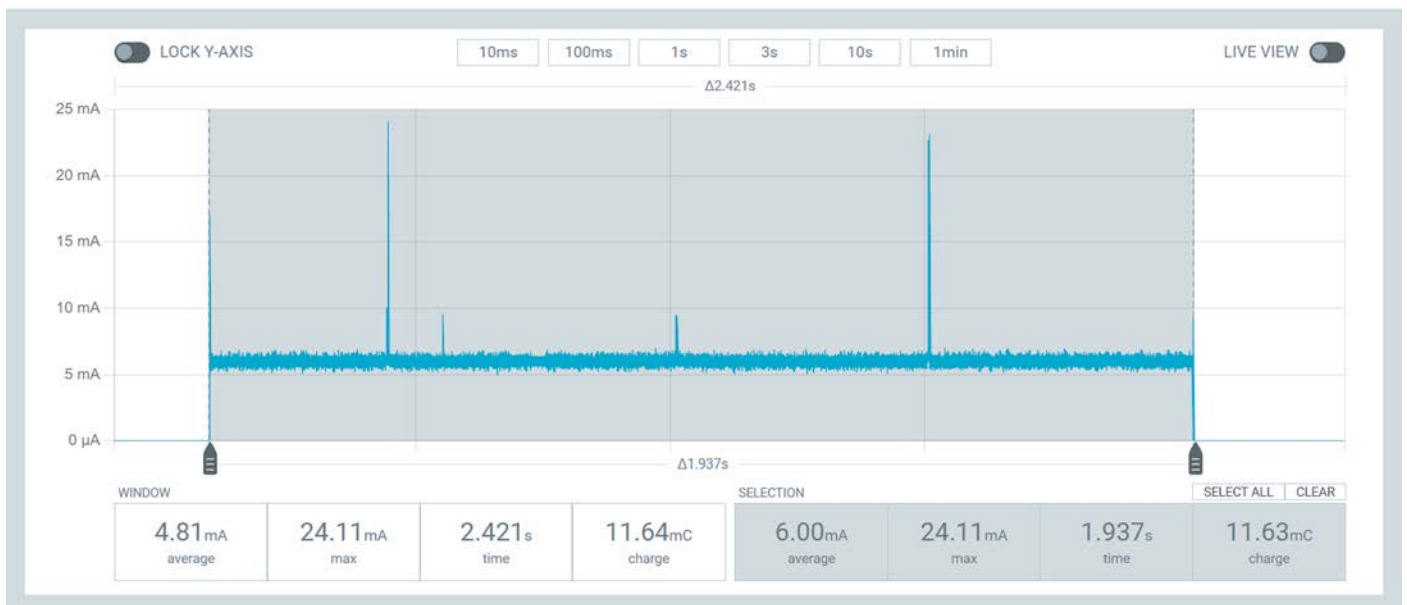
LOCK Y-AXIS

10ms 100ms 1s 3s 10s 1min

LIVE VIEW

Δ2.421s

25 mA
20 mA
15 mA
10 mA
5 mA
0 µA

Δ1.937s

WINDOW

| 4.81mA average | 24.11mA max | 2.421s time | 11.64mC charge |
|---|---|---|---|

SELECTION

SELECT ALL CLEAR

| 6.00mA average | 24.11mA max | 1.937s time | 11.63mC charge |
|---|---|---|---|